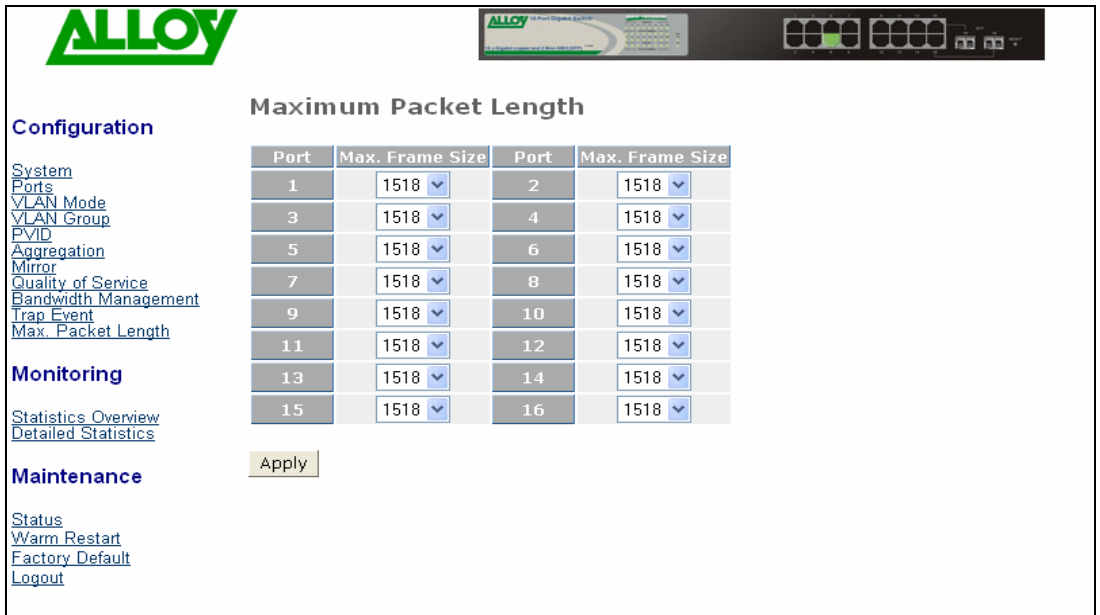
ALLOY

Configuration

System
Ports
VLAN Mode
VLAN Group
PVID
Aggregation
Mirror
Quality of Service
Bandwidth Management
Trap Event
Max. Packet Length

Monitoring

Statistics Overview
Detailed Statistics

Maintenance

Status
Warm Restart
Factory Default
Logout

Maximum Packet Length

| Port | Max. Frame Size | Port | Max. Frame Size |
|---|---|---|---|
| 1 | 1518 | 2 | 1518 |
| 3 | 1518 | 4 | 1518 |
| 5 | 1518 | 6 | 1518 |
| 7 | 1518 | 8 | 1518 |
| 9 | 1518 | 10 | 1518 |
| 11 | 1518 | 12 | 1518 |
| 13 | 1518 | 14 | 1518 |
| 15 | 1518 | 16 | 1518 |

Apply